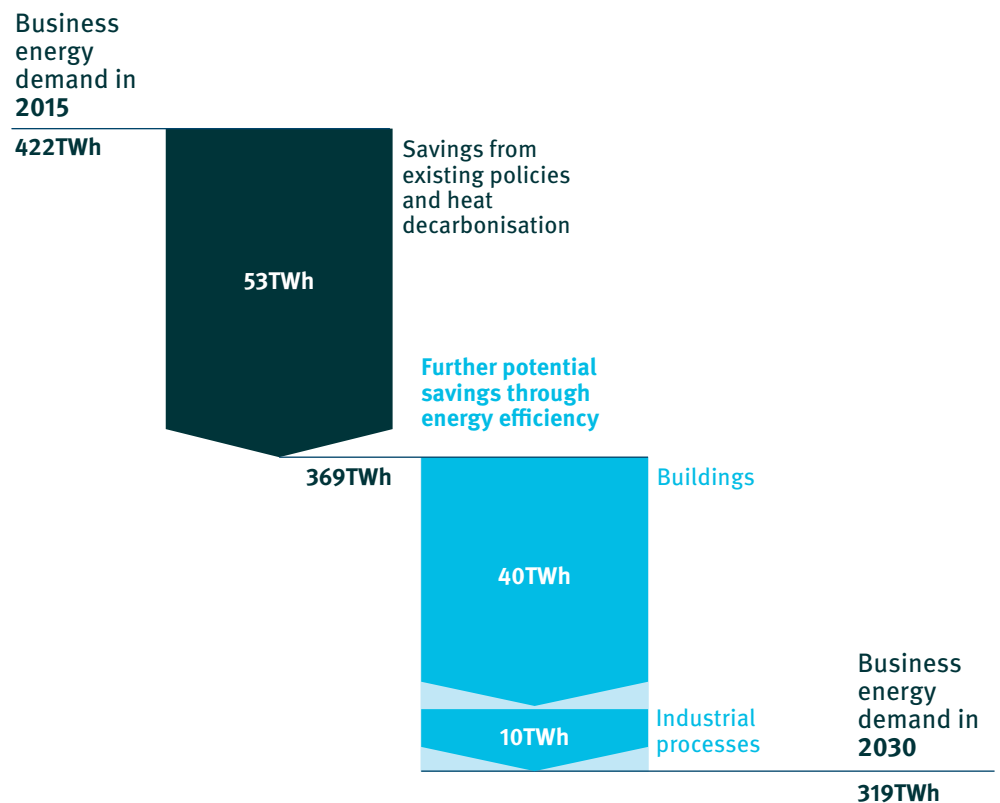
Business energy demand in **2015**

**422TWh**

Savings from existing policies and heat decarbonisation

**53TWh**

**Further potential savings through energy efficiency**

**369TWh**

Buildings

**40TWh**

Industrial processes

**10TWh**

Business energy demand in **2030**

**319TWh**